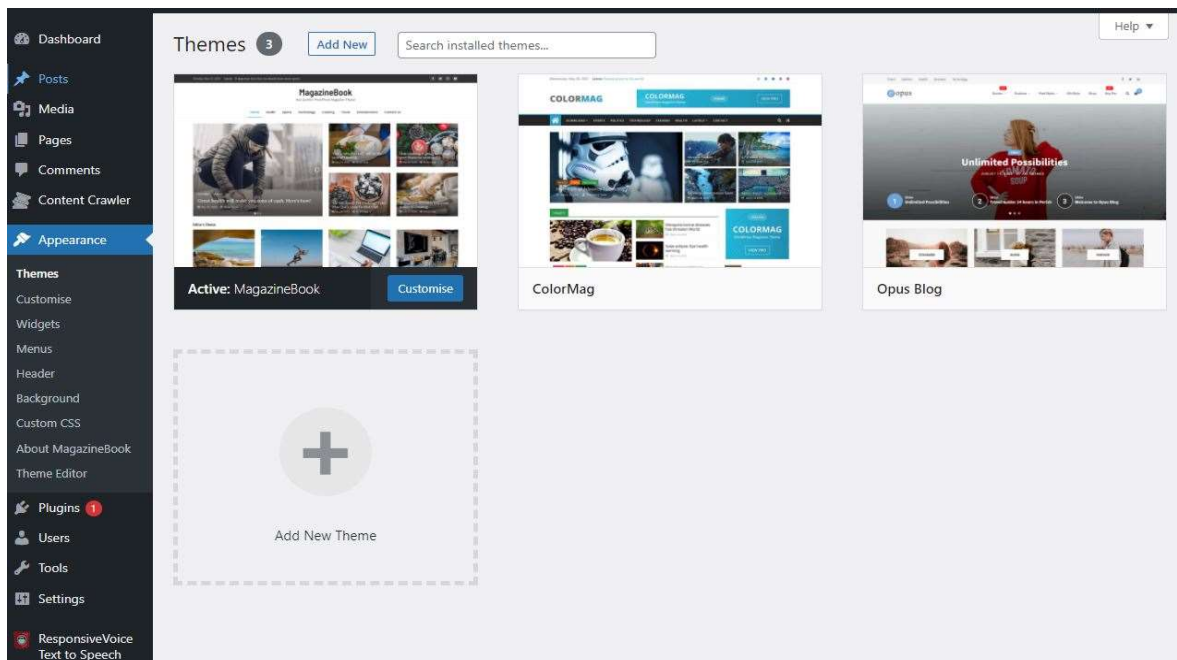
Dashboard
Posts
Media
Pages
Comments
Content Crawler
Appearance
Themes
Customise
Widgets
Menus
Header
Background
Custom CSS
About MagazineBook
Theme Editor
Plugins 1
Users
Tools
Settings
ResponsiveVoice Text to Speech

Themes 3 Add New Search installed themes...

Help ▾

MagazineBook

Active: MagazineBook Customise

COLORMAG

COLORMAG

ColorMag

Unlimited Possibilities

Opus Blog

Add New Theme